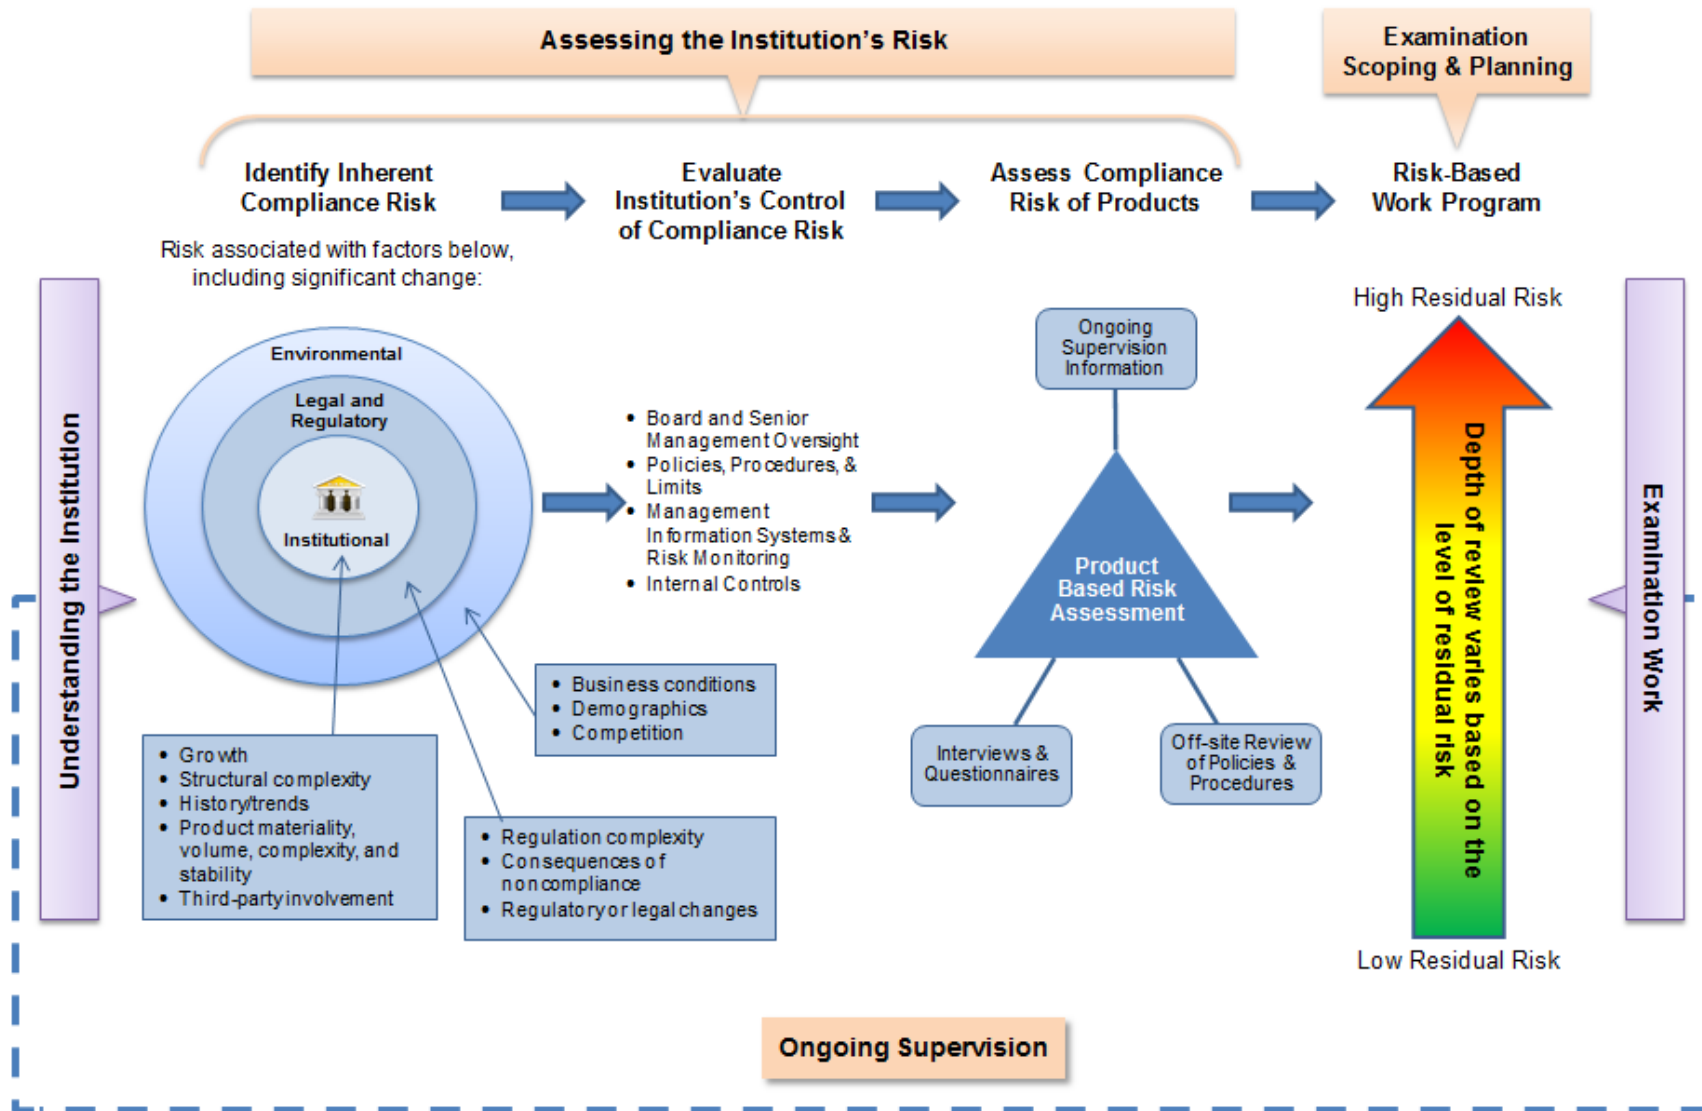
Assessing the Institution's Risk

Examination Scoping & Planning

Identify Inherent Compliance Risk

Evaluate Institution's Control of Compliance Risk

Assess Compliance Risk of Products

Risk-Based Work Program

Risk associated with factors below, including significant change:

Understanding the Institution

Environmental

Legal and Regulatory

Institutional

- Board and Senior Management Oversight
- Policies, Procedures, & Limits
- Management Information Systems & Risk Monitoring
- Internal Controls

Ongoing Supervision Information

Product Based Risk Assessment

Interviews & Questionnaires

Off-site Review of Policies & Procedures

High Residual Risk

Depth of review varies based on the level of residual risk

Low Residual Risk

Examination Work

- Business conditions
- Demographics
- Competition

- Growth
- Structural complexity
- History/trends
- Product materiality, volume, complexity, and stability
- Third-party involvement

- Regulation complexity
- Consequences of noncompliance
- Regulatory or legal changes

Ongoing Supervision